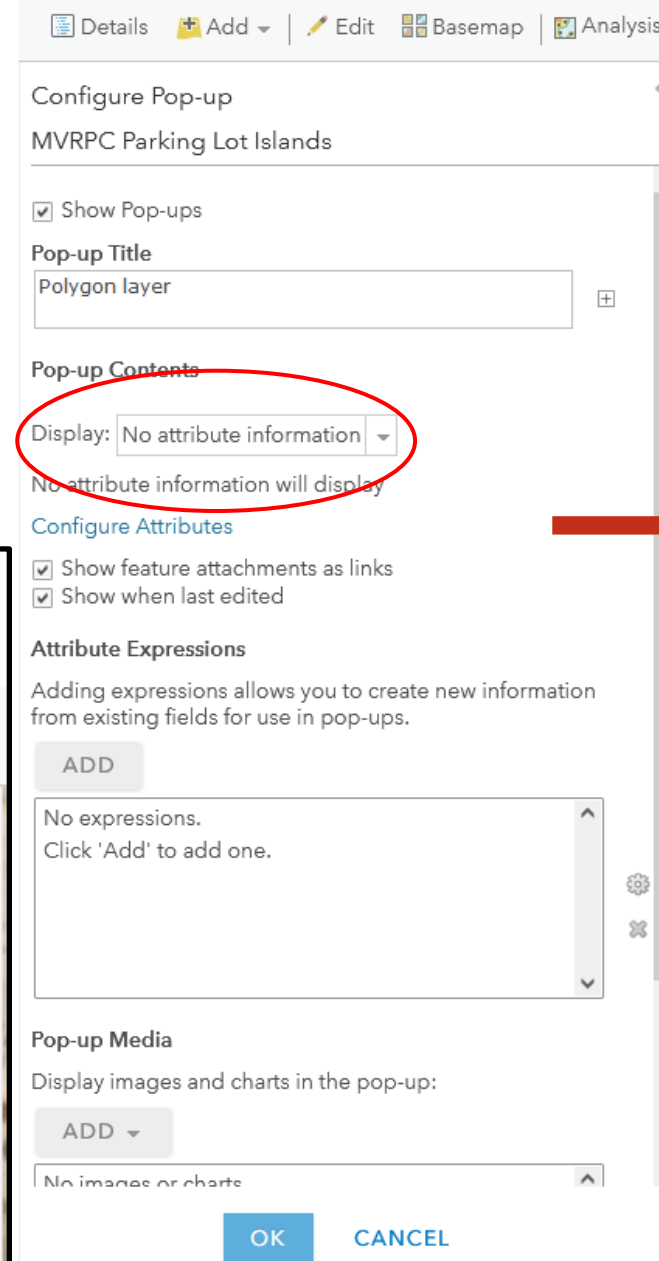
Details Add Edit Basemap Analysis

Configure Pop-up

MVRPC Parking Lot Islands

Show Pop-ups

Pop-up Title

Polygon layer

Pop-up Contents

Display: No attribute information

No attribute information will display

Configure Attributes

Show feature attachments as links

Show when last edited

Attribute Expressions

Adding expressions allows you to create new information from existing fields for use in pop-ups.

ADD

No expressions.
Click 'Add' to add one.

Pop-up Media

Display images and charts in the pop-up:

ADD

No images or charts

OK CANCEL